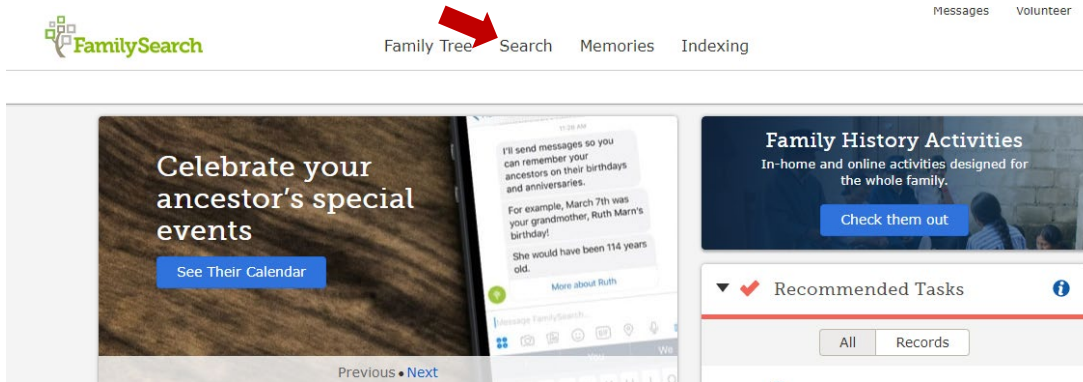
FamilySearch

Messages Volunteer

Family Tree Search Memories Indexing

Celebrate your ancestor's special events

See Their Calendar

11:28 AM

I'll send messages so you can remember your ancestors on their birthdays and anniversaries.

For example, March 7th was your grandmother, Ruth Marn's birthday!

She would have been 114 years old.

More about Ruth

Message FamilySearch...

Previous • Next

Family History Activities

In-home and online activities designed for the whole family.

Check them out

Recommended Tasks

All Records